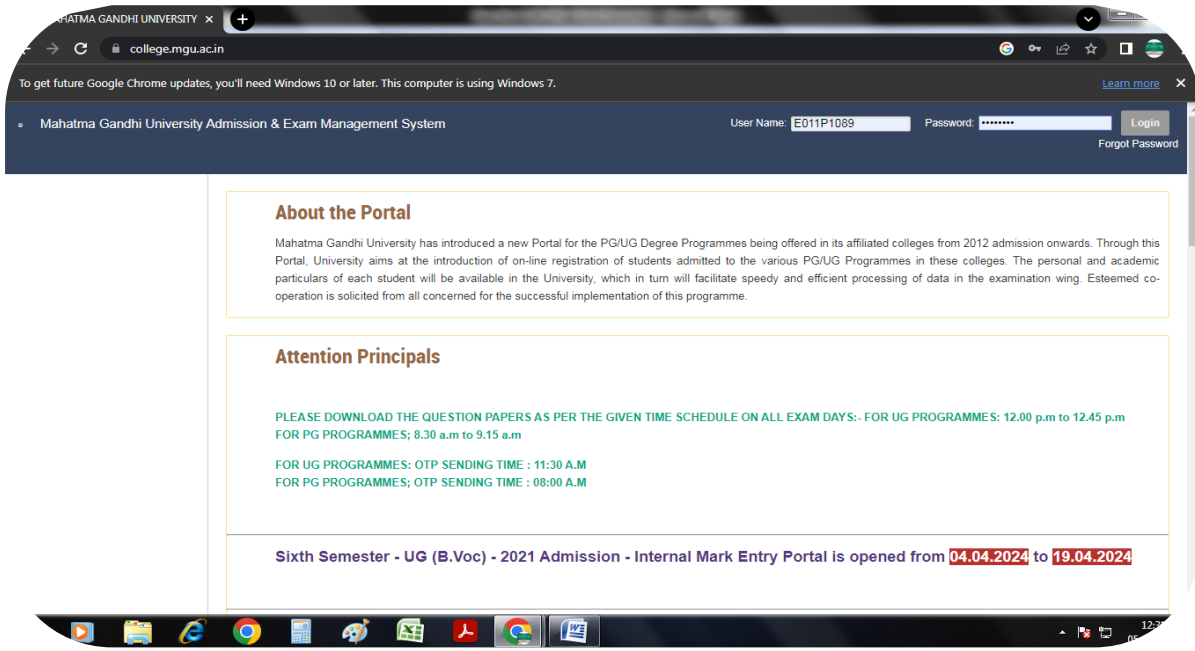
MAHATMA GANDHI UNIVERSITY ×

college.mgu.ac.in

To get future Google Chrome updates, you'll need Windows 10 or later. This computer is using Windows 7.

Learn more ×

Mahatma Gandhi University Admission & Exam Management System

User Name: E011P1089 Password: •••••••• Login

Forgot Password

About the Portal

Mahatma Gandhi University has introduced a new Portal for the PG/UG Degree Programmes being offered in its affiliated colleges from 2012 admission onwards. Through this Portal, University aims at the introduction of on-line registration of students admitted to the various PG/UG Programmes in these colleges. The personal and academic particulars of each student will be available in the University, which in turn will facilitate speedy and efficient processing of data in the examination wing. Esteemed co-operation is solicited from all concerned for the successful implementation of this programme.

Attention Principals

PLEASE DOWNLOAD THE QUESTION PAPERS AS PER THE GIVEN TIME SCHEDULE ON ALL EXAM DAYS:- FOR UG PROGRAMMES: 12.00 p.m to 12.45 p.m FOR PG PROGRAMMES; 8.30 a.m to 9.15 a.m

FOR UG PROGRAMMES: OTP SENDING TIME : 11:30 A.M
FOR PG PROGRAMMES; OTP SENDING TIME : 08:00 A.M

Sixth Semester - UG (B.Voc) - 2021 Admission - Internal Mark Entry Portal is opened from 04.04.2024 to 19.04.2024

12:3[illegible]
05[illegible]